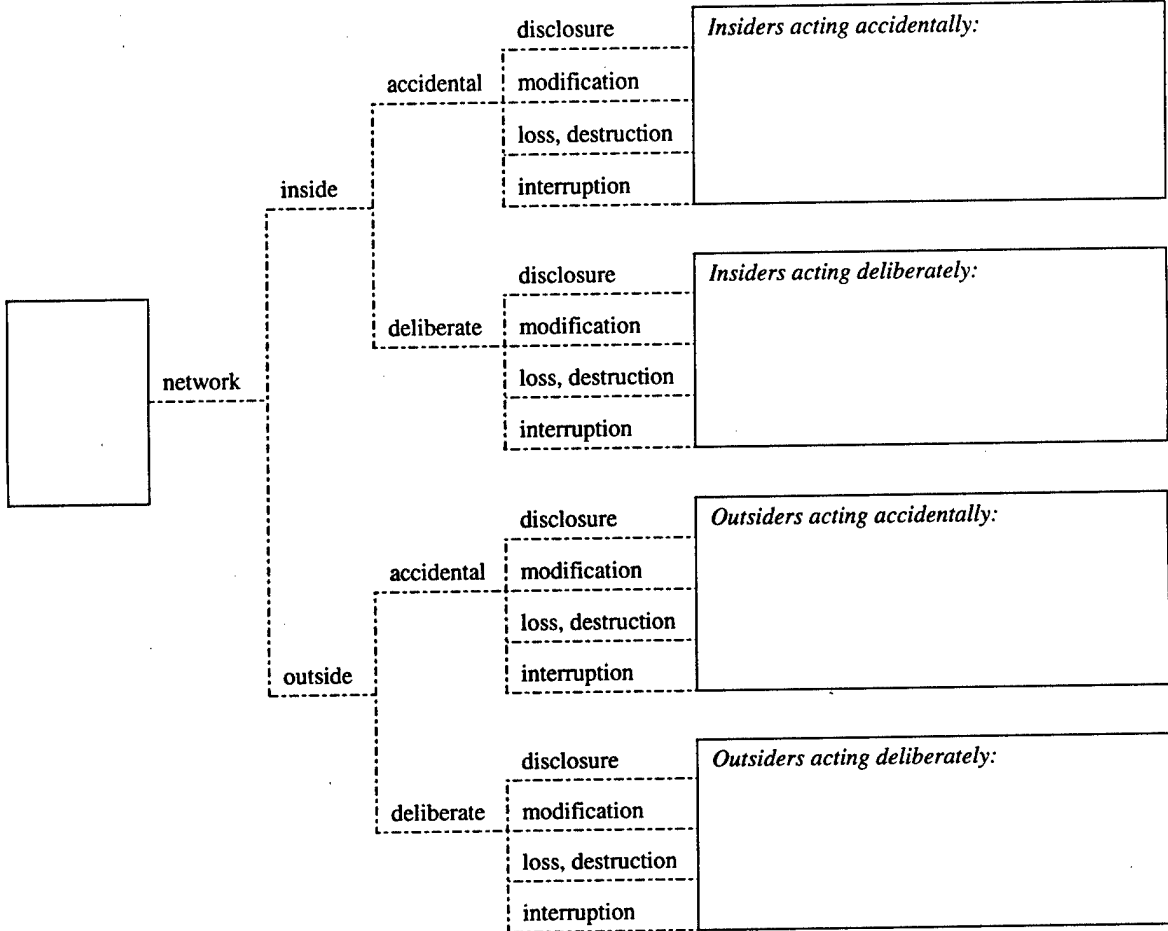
network

inside

accidental

disclosure
modification
loss, destruction
interruption

Insiders acting accidentally:

deliberate

disclosure
modification
loss, destruction
interruption

Insiders acting deliberately:

outside

accidental

disclosure
modification
loss, destruction
interruption

Outsiders acting accidentally:

deliberate

disclosure
modification
loss, destruction
interruption

Outsiders acting deliberately: